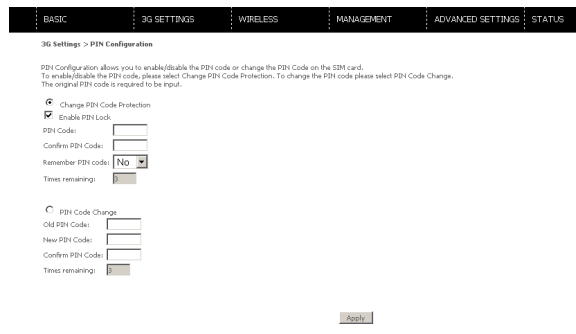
BASIC | 3G SETTINGS | WIRELESS | MANAGEMENT | ADVANCED SETTINGS | STATUS

3G Settings > PIN Configuration

PIN Configuration allows you to enable/disable the PIN code or change the PIN Code on the SIM card.
To enable/disable the PIN code, please select Change PIN Code Protection. To change the PIN code please select PIN Code Change.
The original PIN code is required to be input.

Change PIN Code Protection
Enable PIN Lock
PIN Code:
Confirm PIN Code:
Remember PIN code: No
Times remaining: 3

PIN Code Change
Old PIN Code:
New PIN Code:
Confirm PIN Code:
Times remaining: 3

Apply